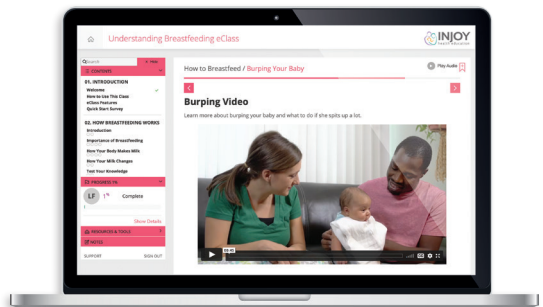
Understanding Breastfeeding eClass

INJOY
Health Education

Search

CONTENTS

01. INTRODUCTION
Welcome
How to Use This Class
eClass Features
Quick Start Survey

02. HOW BREASTFEEDING WORKS
Introduction
Importance of Breastfeeding
How Your Body Makes Milk
How Your Milk Changes
Test Your Knowledge

PROGRESS
LF
Complete
Show Details

RESOURCES & TOOLS
NOTES

SUPPORT
SIGN OUT

How to Breastfeed / Burping Your Baby

Play Audio

Burping Video

Learn more about burping your baby and what to do if she spits up a lot.